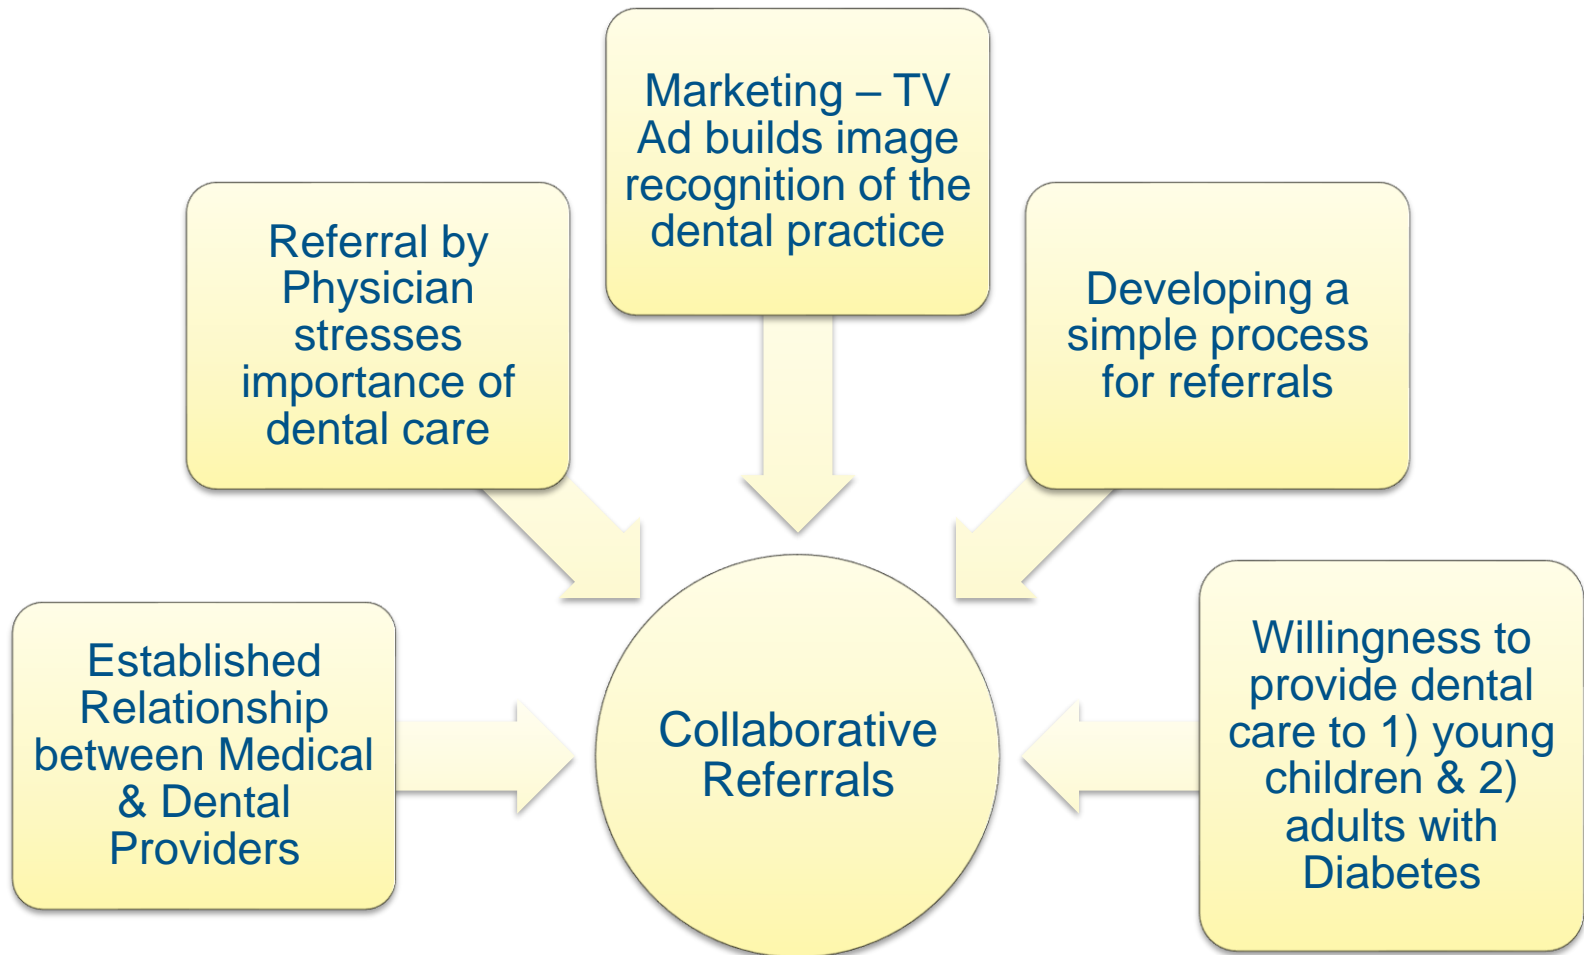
Marketing – TV Ad builds image recognition of the dental practice

Referral by Physician stresses importance of dental care

Developing a simple process for referrals

Established Relationship between Medical & Dental Providers

Collaborative Referrals

Willingness to provide dental care to 1) young children & 2) adults with Diabetes